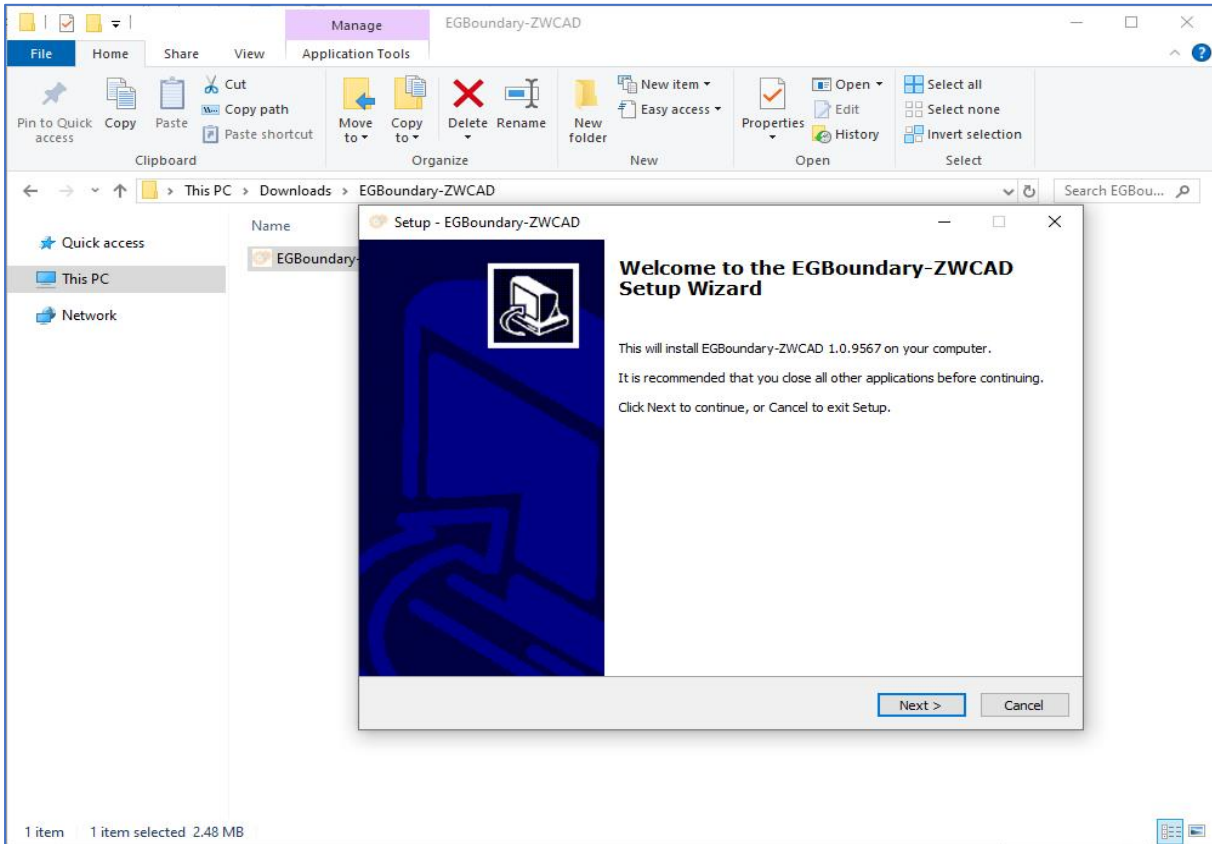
Manage
EGBoundary-ZWCAD

File
Home
Share
View
Application Tools

Pin to Quick access
Copy
Paste
Cut
Copy path
Paste shortcut
Clipboard

Move to
Copy to
Delete
Rename
Organize

New folder
New item
Easy access
New

Properties
Open
Edit
History
Open

Select all
Select none
Invert selection
Select

This PC > Downloads > EGBoundary-ZWCAD
Search EGBou...

Quick access
This PC
Network

Name
EGBoundary-

Setup - EGBoundary-ZWCAD

Welcome to the EGBoundary-ZWCAD Setup Wizard

This will install EGBoundary-ZWCAD 1.0.9567 on your computer.

It is recommended that you close all other applications before continuing.

Click Next to continue, or Cancel to exit Setup.

Next >
Cancel

1 item
1 item selected 2.48 MB